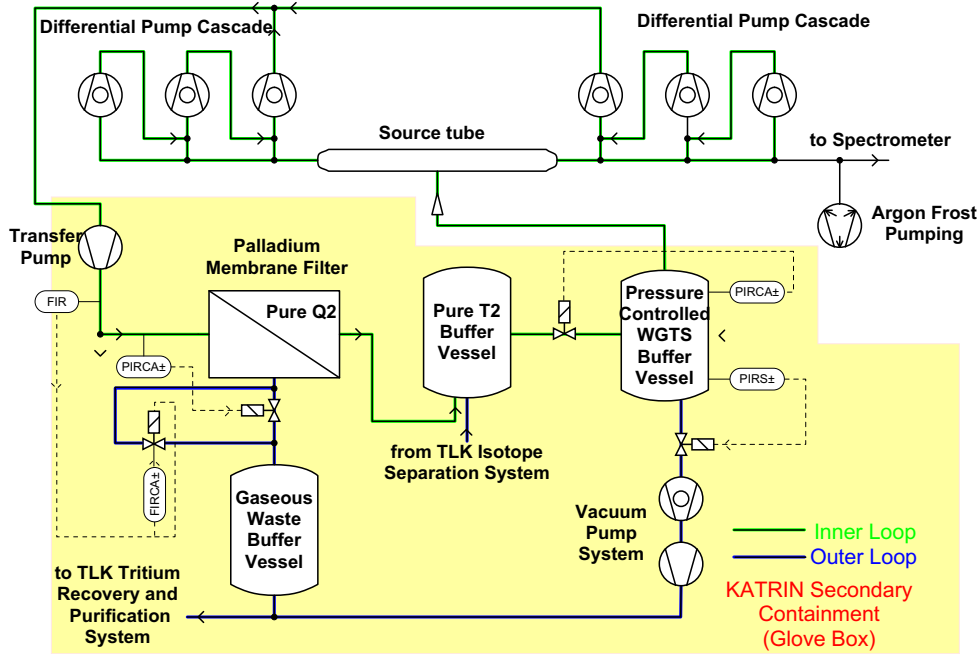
Differential Pump Cascade

Differential Pump Cascade

Source tube

to Spectrometer

Argon Frost Pumping

Transfer Pump

Palladium Membrane Filter

Pure Q2

Pure T2 Buffer Vessel

Pressure Controlled WGTS Buffer Vessel

PIRCA±

FIR

PIRCA±

PIRS±

FIRCA±

from TLK Isotope Separation System

Gaseous Waste Buffer Vessel

Vacuum Pump System

Inner Loop

Outer Loop

to TLK Tritium Recovery and Purification System

KATRIN Secondary Containment (Glove Box)